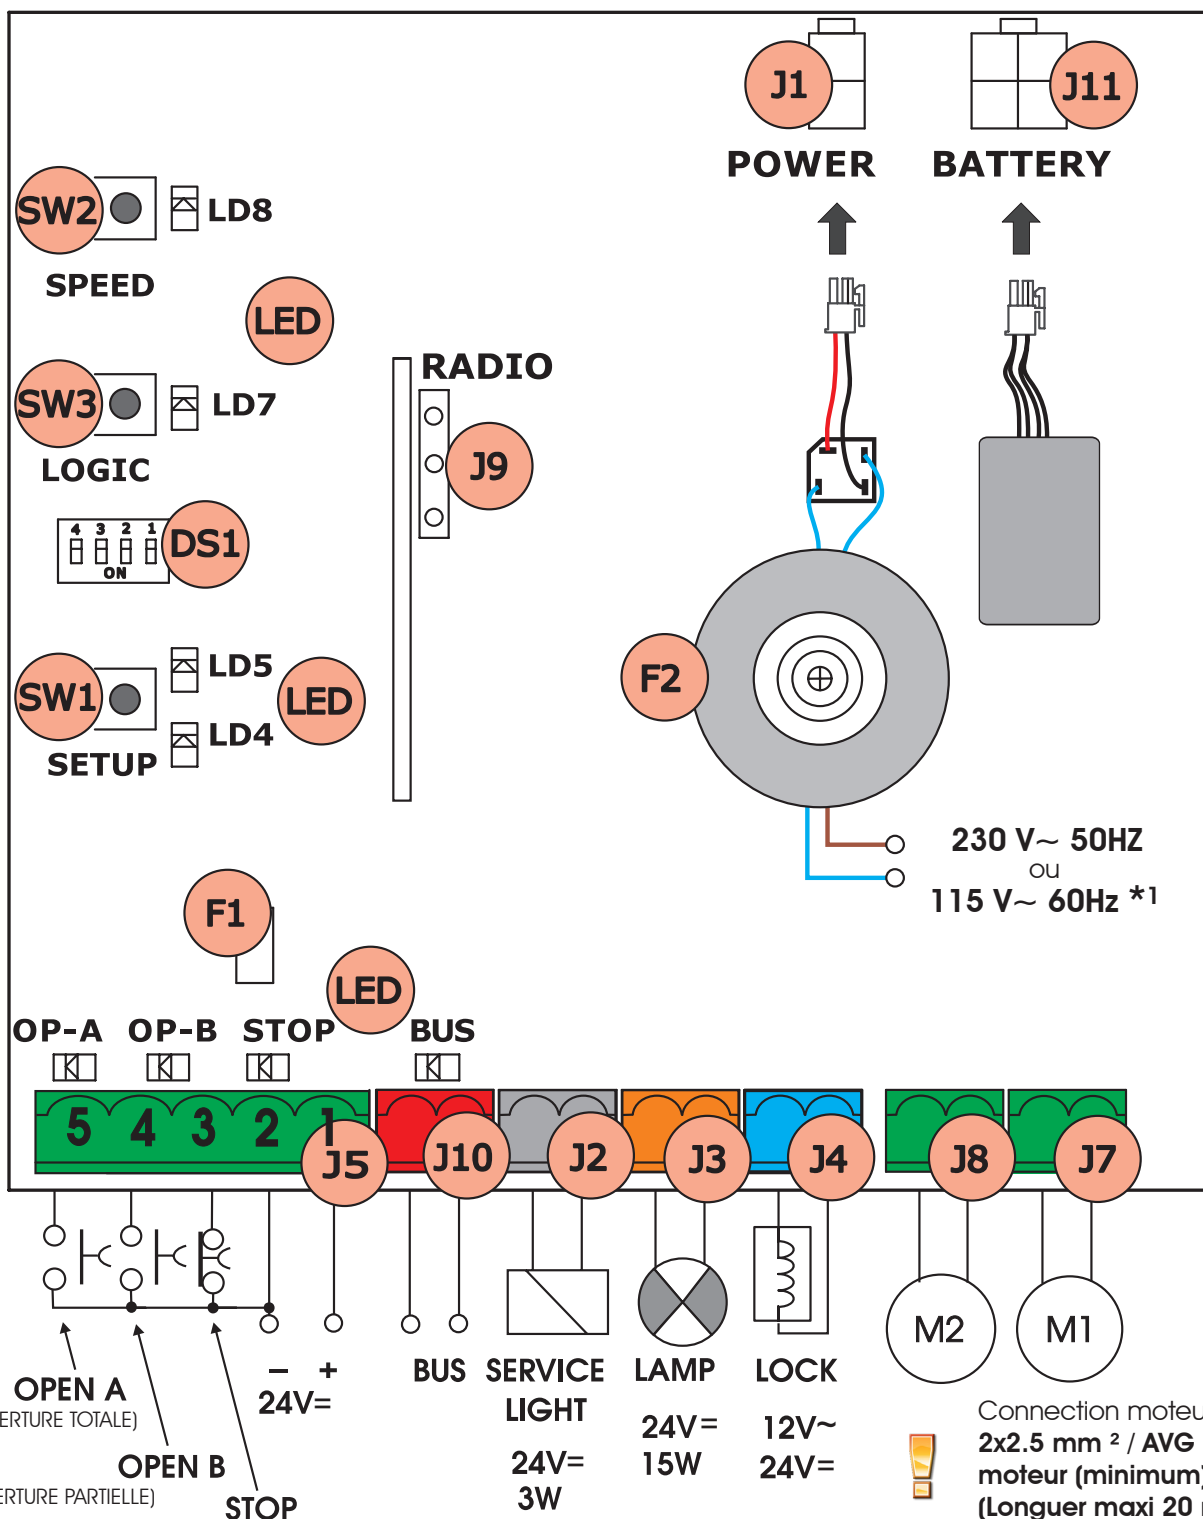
J1
POWER
J11
BATTERY

SW2
LD8
SPEED
LED
SW3
LD7
LOGIC
RADIO
J9
4 3 2 1
ON
DS1
F2
SW1
LD5
LED
LD4
SETUP

230 V~ 50HZ
ou
115 V~ 60Hz *1

F1
LED
OP-A OP-B STOP BUS
5 4 3 2 1
J5 J10 J2 J3 J4 J8 J7

M2 M1

OPEN A
ERTURE TOTALE)
OPEN B
ERTURE PARTIELLE)
STOP
– +
24V=
BUS
SERVICE LIGHT
24V=
3W
LAMP
24V=
15W
LOCK
12V~
24V=

Connection moteu
2x2.5 mm ² / AVG
moteur (minimum)
(Longuer maxi 20